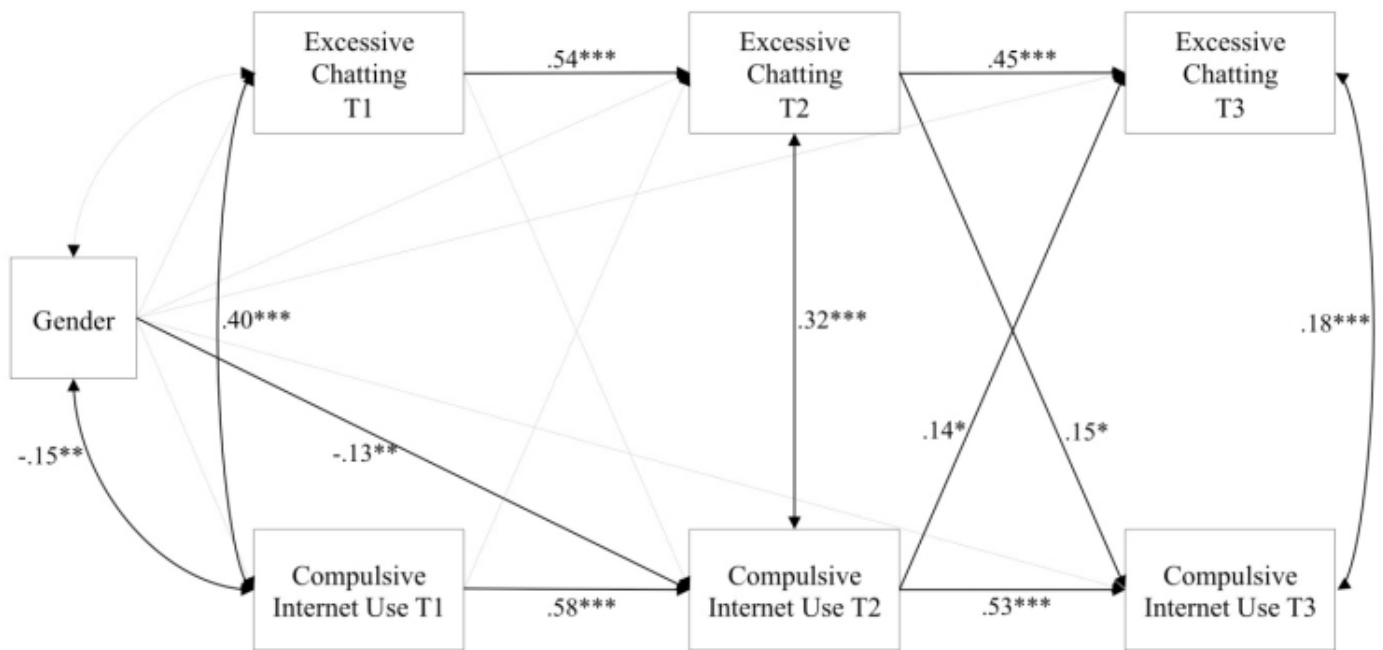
Excessive Chatting T1

.54***

Excessive Chatting T2

.45***

Excessive Chatting T3

Gender

.40***

.32***

.18***

-.15**

-.13**

.14*

.15*

Compulsive Internet Use T1

.58***

Compulsive Internet Use T2

.53***

Compulsive Internet Use T3